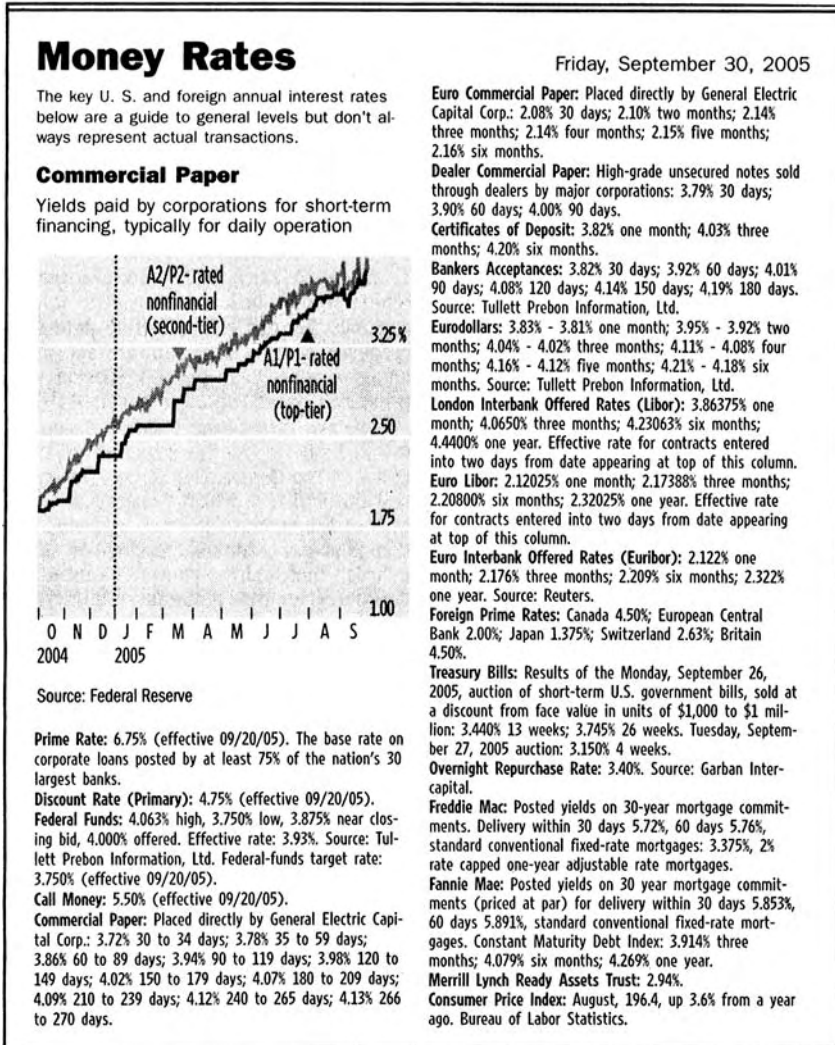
Money Rates

Friday, September 30, 2005

The key U. S. and foreign annual interest rates below are a guide to general levels but don't always represent actual transactions.

Commercial Paper

Yields paid by corporations for short-term financing, typically for daily operation

A2/P2-rated nonfinancial (second-tier)

A1/P1-rated nonfinancial (top-tier)

3.25%

2.50

1.75

1.00

O N D J F M A M J J A S
2004 2005

Source: Federal Reserve

Prime Rate: 6.75% (effective 09/20/05). The base rate on corporate loans posted by at least 75% of the nation's 30 largest banks.
Discount Rate (Primary): 4.75% (effective 09/20/05).
Federal Funds: 4.063% high, 3.750% low, 3.875% near closing bid, 4.000% offered. Effective rate: 3.93%. Source: Tullett Prebon Information, Ltd. Federal-funds target rate: 3.750% (effective 09/20/05).
Call Money: 5.50% (effective 09/20/05).
Commercial Paper: Placed directly by General Electric Capital Corp.: 3.72% 30 to 34 days; 3.78% 35 to 59 days; 3.86% 60 to 89 days; 3.94% 90 to 119 days; 3.98% 120 to 149 days; 4.02% 150 to 179 days; 4.07% 180 to 209 days; 4.09% 210 to 239 days; 4.12% 240 to 265 days; 4.13% 266 to 270 days.

Euro Commercial Paper: Placed directly by General Electric Capital Corp.: 2.08% 30 days; 2.10% two months; 2.14% three months; 2.14% four months; 2.15% five months; 2.16% six months.
Dealer Commercial Paper: High-grade unsecured notes sold through dealers by major corporations: 3.79% 30 days; 3.90% 60 days; 4.00% 90 days.
Certificates of Deposit: 3.82% one month; 4.03% three months; 4.20% six months.
Bankers Acceptances: 3.82% 30 days; 3.92% 60 days; 4.01% 90 days; 4.08% 120 days; 4.14% 150 days; 4.19% 180 days. Source: Tullett Prebon Information, Ltd.
Eurodollars: 3.83% - 3.81% one month; 3.95% - 3.92% two months; 4.04% - 4.02% three months; 4.11% - 4.08% four months; 4.16% - 4.12% five months; 4.21% - 4.18% six months. Source: Tullett Prebon Information, Ltd.
London Interbank Offered Rates (Libor): 3.86375% one month; 4.0650% three months; 4.23063% six months; 4.4400% one year. Effective rate for contracts entered into two days from date appearing at top of this column.
Euro Libor: 2.12025% one month; 2.17388% three months; 2.20800% six months; 2.32025% one year. Effective rate for contracts entered into two days from date appearing at top of this column.
Euro Interbank Offered Rates (Euribor): 2.122% one month; 2.176% three months; 2.209% six months; 2.322% one year. Source: Reuters.
Foreign Prime Rates: Canada 4.50%; European Central Bank 2.00%; Japan 1.375%; Switzerland 2.63%; Britain 4.50%.
Treasury Bills: Results of the Monday, September 26, 2005, auction of short-term U.S. government bills, sold at a discount from face value in units of $1,000 to $1 million: 3.440% 13 weeks; 3.745% 26 weeks. Tuesday, September 27, 2005 auction: 3.150% 4 weeks.
Overnight Repurchase Rate: 3.40%. Source: Garban Intercapital.
Freddie Mac: Posted yields on 30-year mortgage commitments. Delivery within 30 days 5.72%, 60 days 5.76%, standard conventional fixed-rate mortgages: 3.375%, 2% rate capped one-year adjustable rate mortgages.
Fannie Mae: Posted yields on 30 year mortgage commitments (priced at par) for delivery within 30 days 5.853%, 60 days 5.891%, standard conventional fixed-rate mortgages. Constant Maturity Debt Index: 3.914% three months; 4.079% six months; 4.269% one year.
Merrill Lynch Ready Assets Trust: 2.94%.
Consumer Price Index: August, 196.4, up 3.6% from a year ago. Bureau of Labor Statistics.